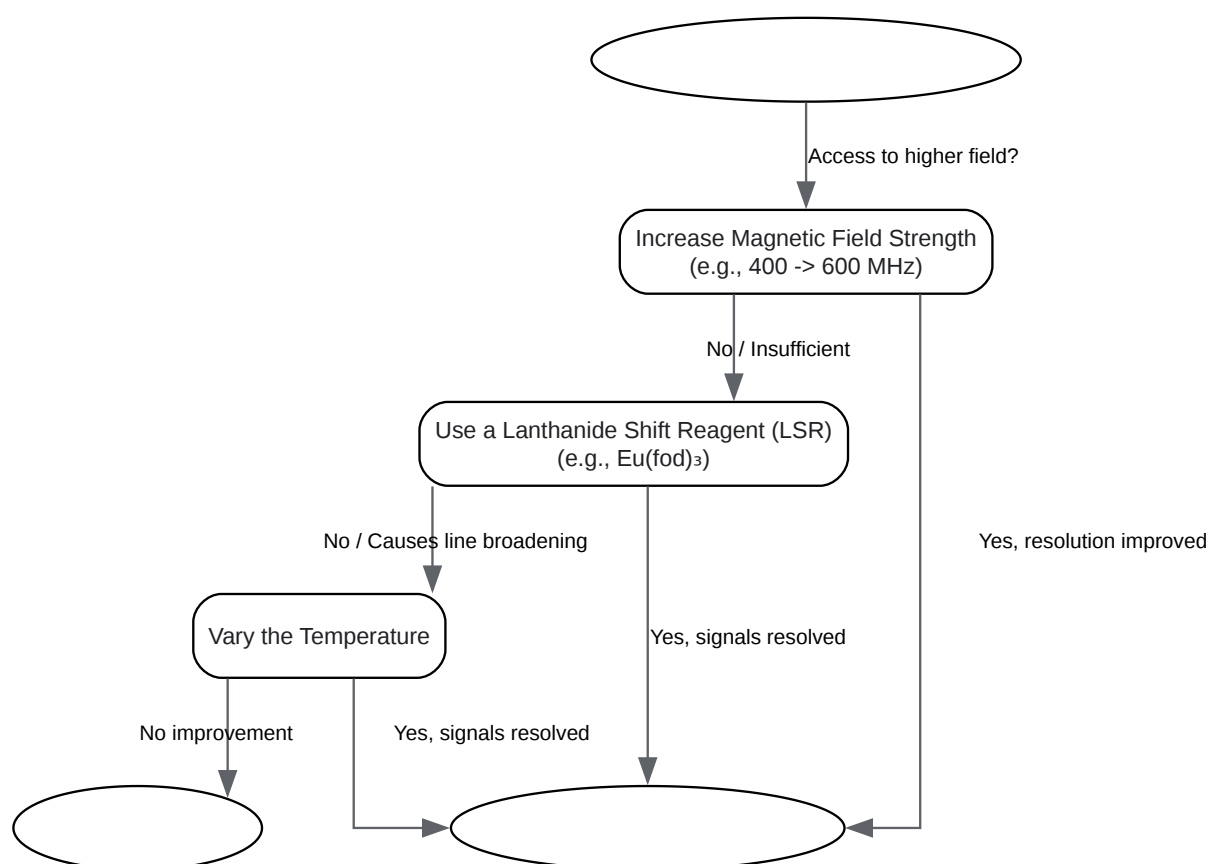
Access to higher field?

Increase Magnetic Field Strength
(e.g., 400 -> 600 MHz)

No / Insufficient

Use a Lanthanide Shift Reagent (LSR)
(e.g., Eu(fod)$_3$)

No / Causes line broadening

Yes, resolution improved

Vary the Temperature

Yes, signals resolved

No improvement

Yes, signals resolved